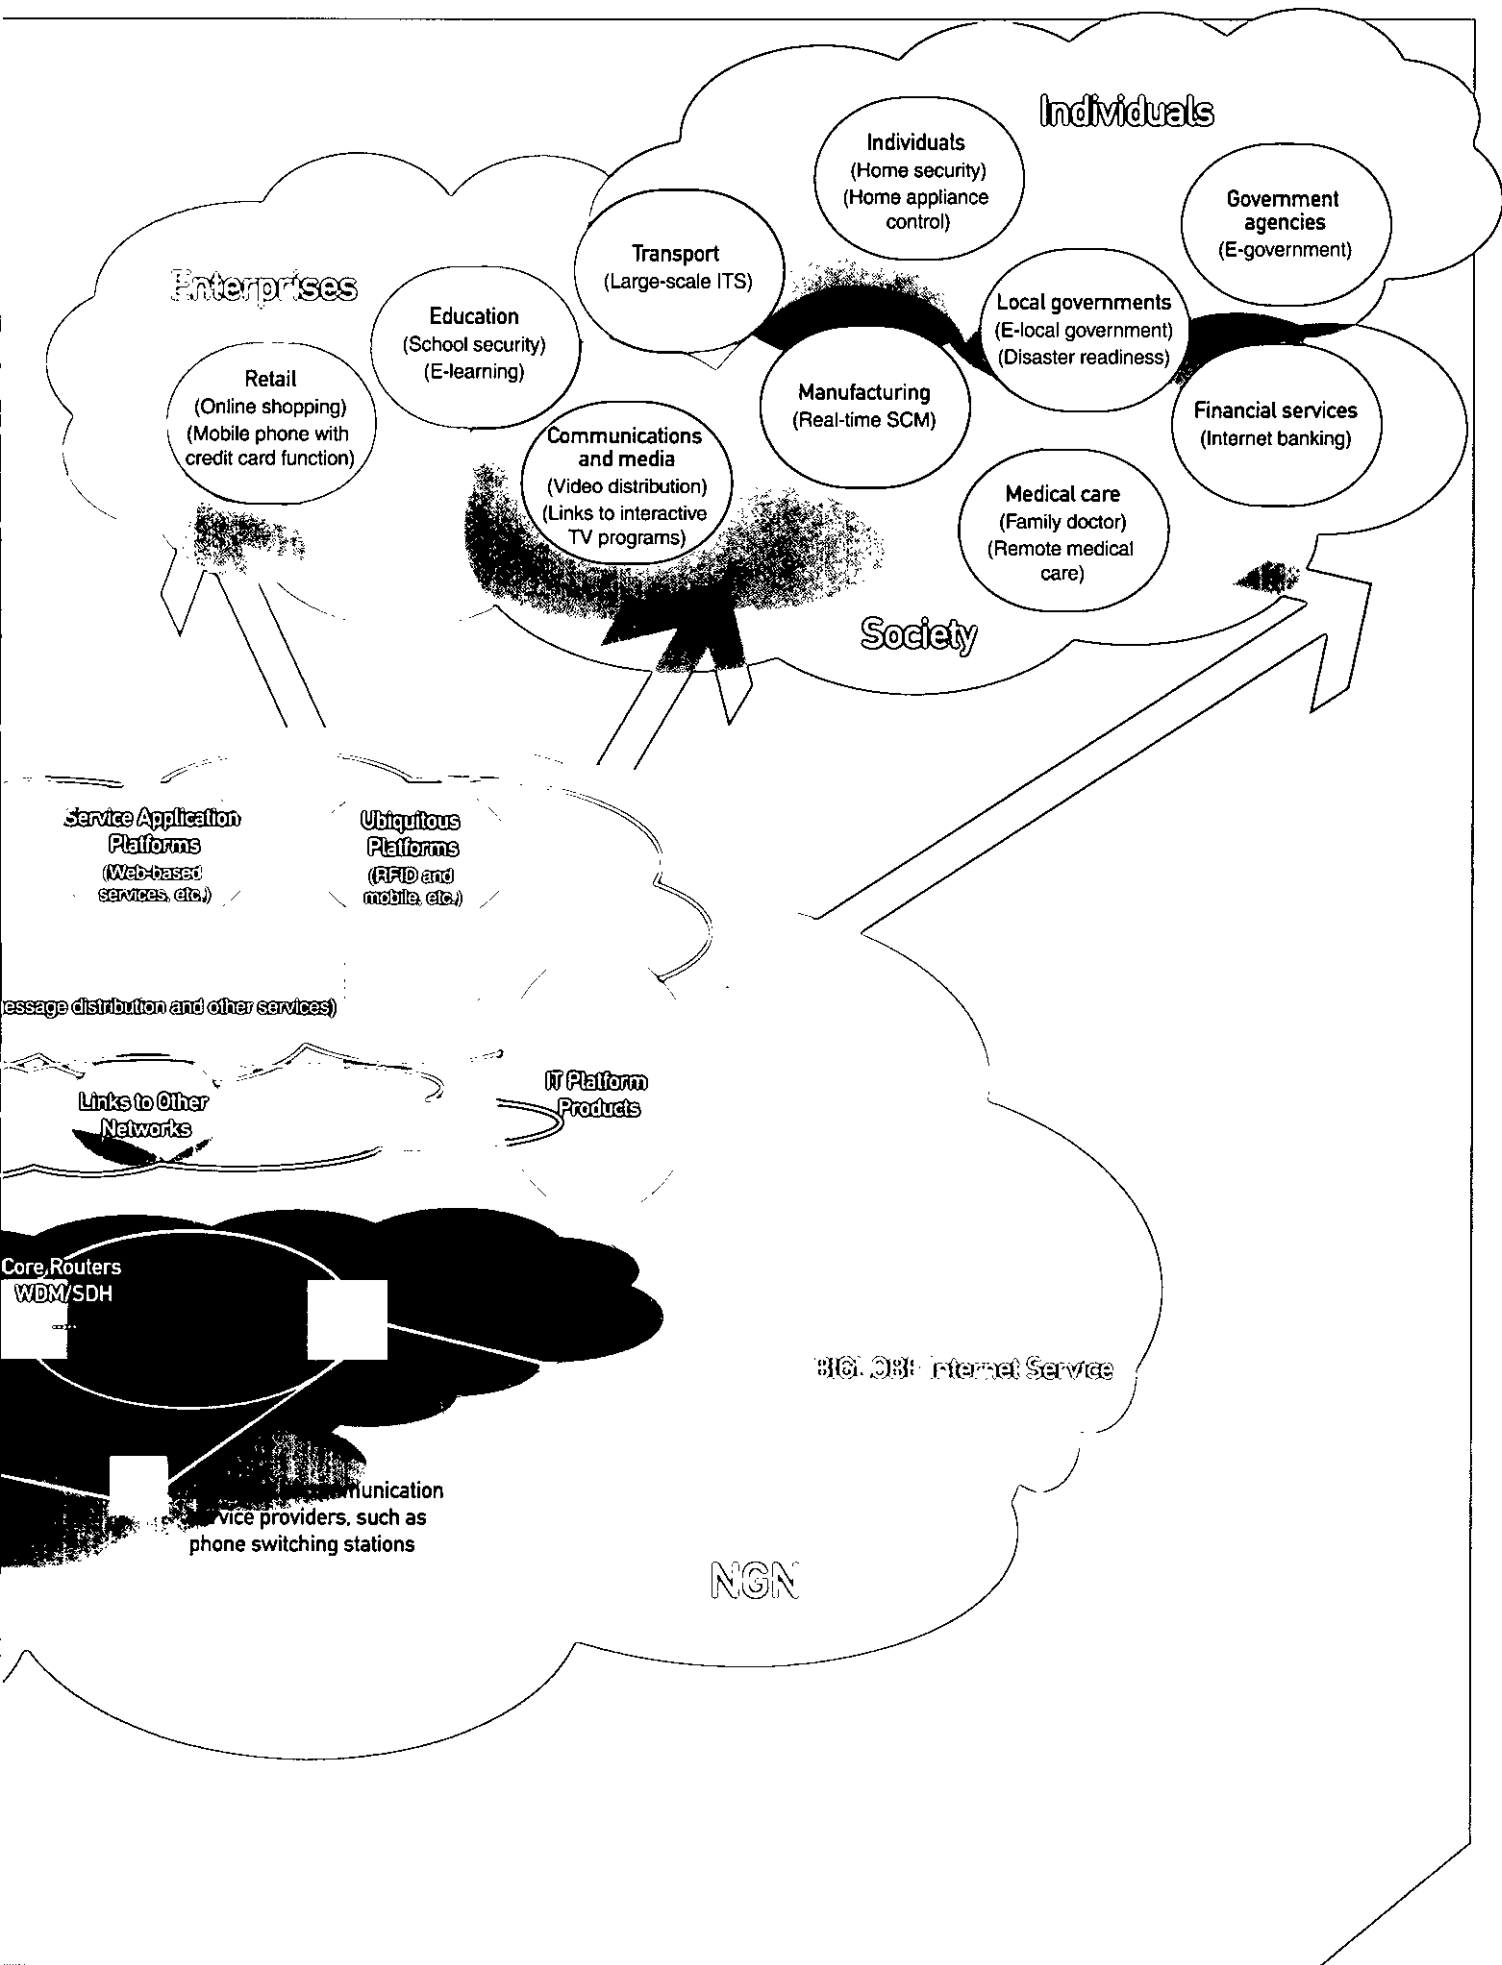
Individuals

Individuals
(Home security)
(Home appliance control)

Government agencies
(E-government)

Enterprises

Transport
(Large-scale ITS)

Education
(School security)
(E-learning)

Local governments
(E-local government)
(Disaster readiness)

Retail
(Online shopping)
(Mobile phone with credit card function)

Manufacturing
(Real-time SCM)

Financial services
(Internet banking)

Communications and media
(Video distribution)
(Links to interactive TV programs)

Medical care
(Family doctor)
(Remote medical care)

Society

Service Application Platforms
(Web-based services, etc.)

Ubiquitous Platforms
(RFID and mobile, etc.)

essage distribution and other services)

Links to Other Networks

IT Platform Products

Core Routers
WDM/SDH

BIGLOBE Internet Service

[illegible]unication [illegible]vice providers, such as phone switching stations

NGN